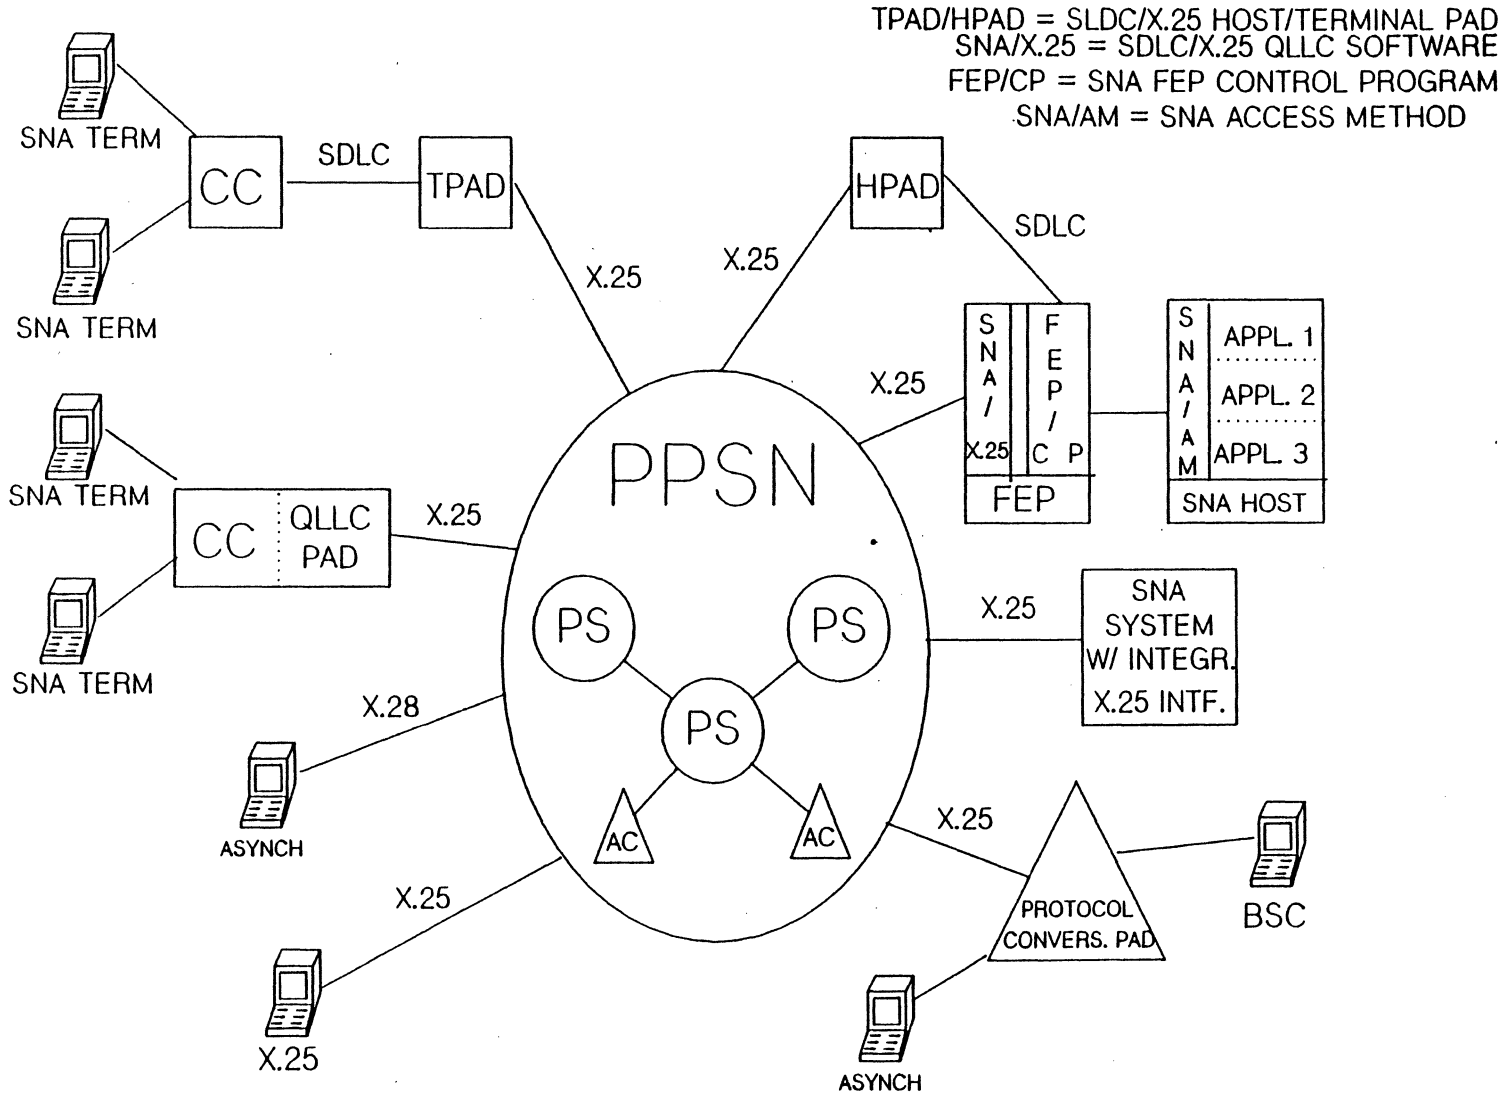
TPAD/HPAD = SLDC/X.25 HOST/TERMINAL PAD
SNA/X.25 = SDLC/X.25 QLLC SOFTWARE
FEP/CP = SNA FEP CONTROL PROGRAM
SNA/AM = SNA ACCESS METHOD

SNA TERM

SNA TERM

CC

SDLC

TPAD

X.25

X.25

HPAD

SDLC

SNA/X.25

FEP/C P

FEP

X.25

SNA/AM

APPL. 1

APPL. 2

APPL. 3

SNA HOST

SNA TERM

SNA TERM

CC

QLLC PAD

X.25

PPSN

PS

PS

PS

AC

AC

X.25

SNA SYSTEM W/ INTEGR. X.25 INTF.

X.28

ASYNCH

X.25

X.25

PROTOCOL CONVERS. PAD

BSC

X.25

ASYNCH